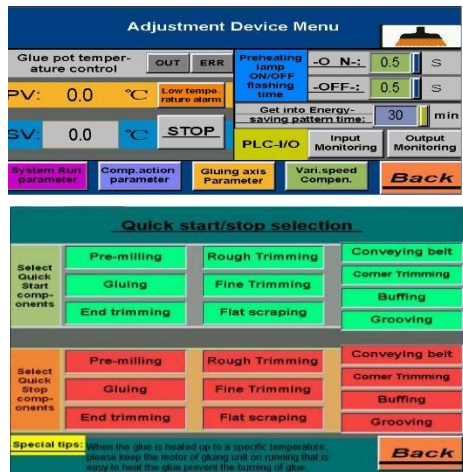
Adjustment Device Menu

Glue pot temperature control
OUT
ERR
PV: 0.0 ℃
Low temperature alarm
SV: 0.0 ℃
STOP
Preheating lamp ON/OFF flashing time
-O N-: 0.5 S
-OFF-: 0.5 S
Get into Energy-saving pattern time: 30 min
PLC-I/O
Input Monitoring
Output Monitoring
System Run parameter
Comp.action parameter
Gluing axis Parameter
Vari.speed Compen.
Back

Quick start/stop selection

Select Quick Start components
Pre-milling
Rough Trimming
Conveying belt
Gluing
Fine Trimming
Corner Trimming
Buffing
End trimming
Flat scraping
Grooving

Select Quick Stop components
Pre-milling
Rough Trimming
Conveying belt
Gluing
Fine Trimming
Corner Trimming
Buffing
End trimming
Flat scraping
Grooving

Special tips: When the glue is heated up to a specific temperature, please keep the motor of gluing unit on running that is easy to heat the glue prevent the burning of glue.
Back